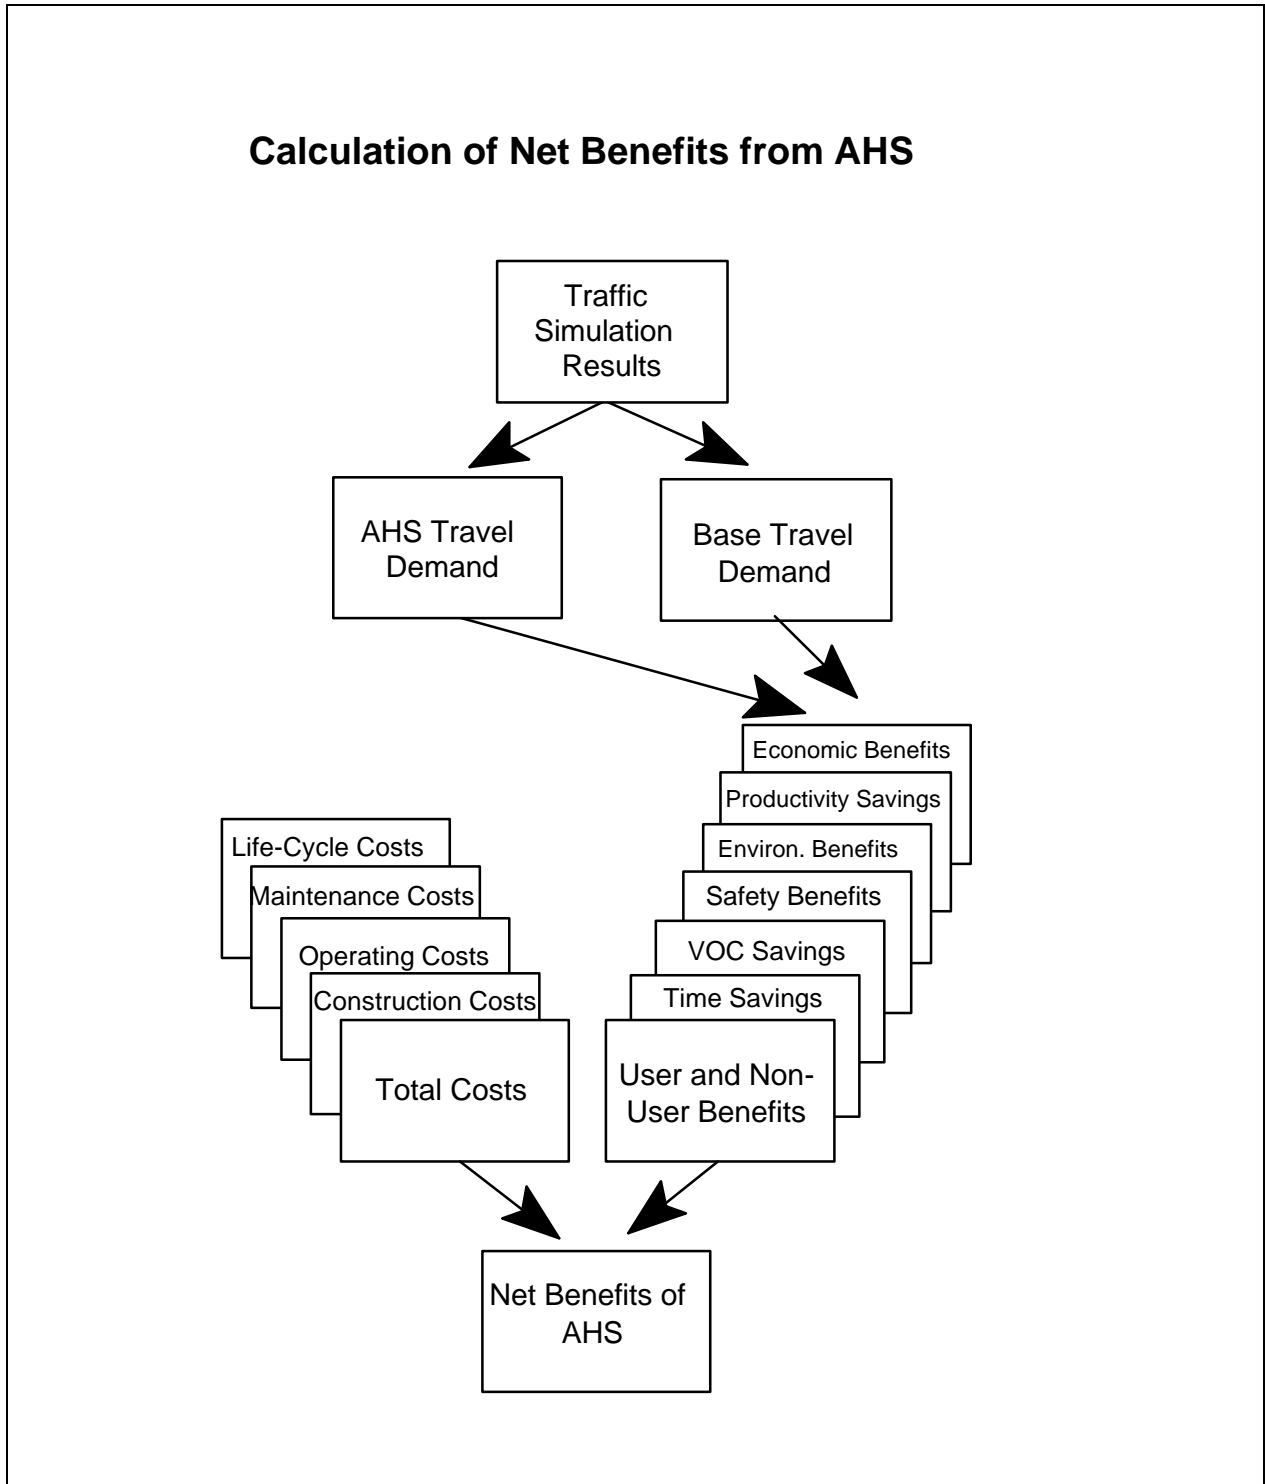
Calculation of Net Benefits from AHS

Traffic Simulation Results

AHS Travel Demand

Base Travel Demand

Economic Benefits

Productivity Savings

Environ. Benefits

Safety Benefits

VOC Savings

Time Savings

User and Non-User Benefits

Life-Cycle Costs

Maintenance Costs

Operating Costs

Construction Costs

Total Costs

Net Benefits of AHS